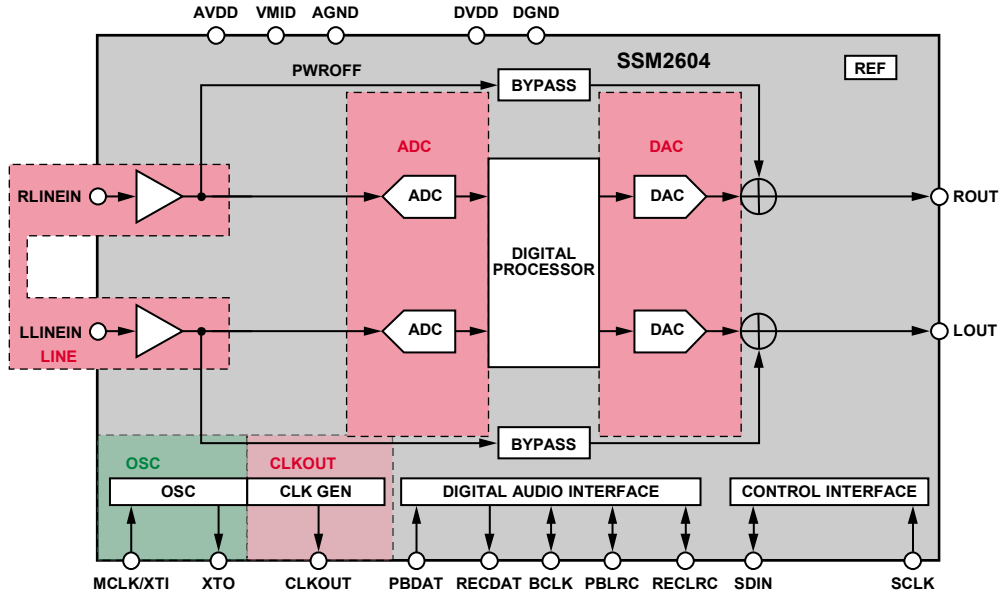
AVDD VMID AGND DVDD DGND

SSM2604

REF

PWROFF

BYPASS

ADC

DAC

RLINEIN

ADC

DIGITAL PROCESSOR

DAC

ROUT

LLINEIN

LINE

ADC

DAC

LOUT

BYPASS

OSC

CLKOUT

OSC

CLK GEN

DIGITAL AUDIO INTERFACE

CONTROL INTERFACE

MCLK/XTI XTO CLKOUT PBDAT RECDAT BCLK PBLRC RECLRC SDIN SCLK